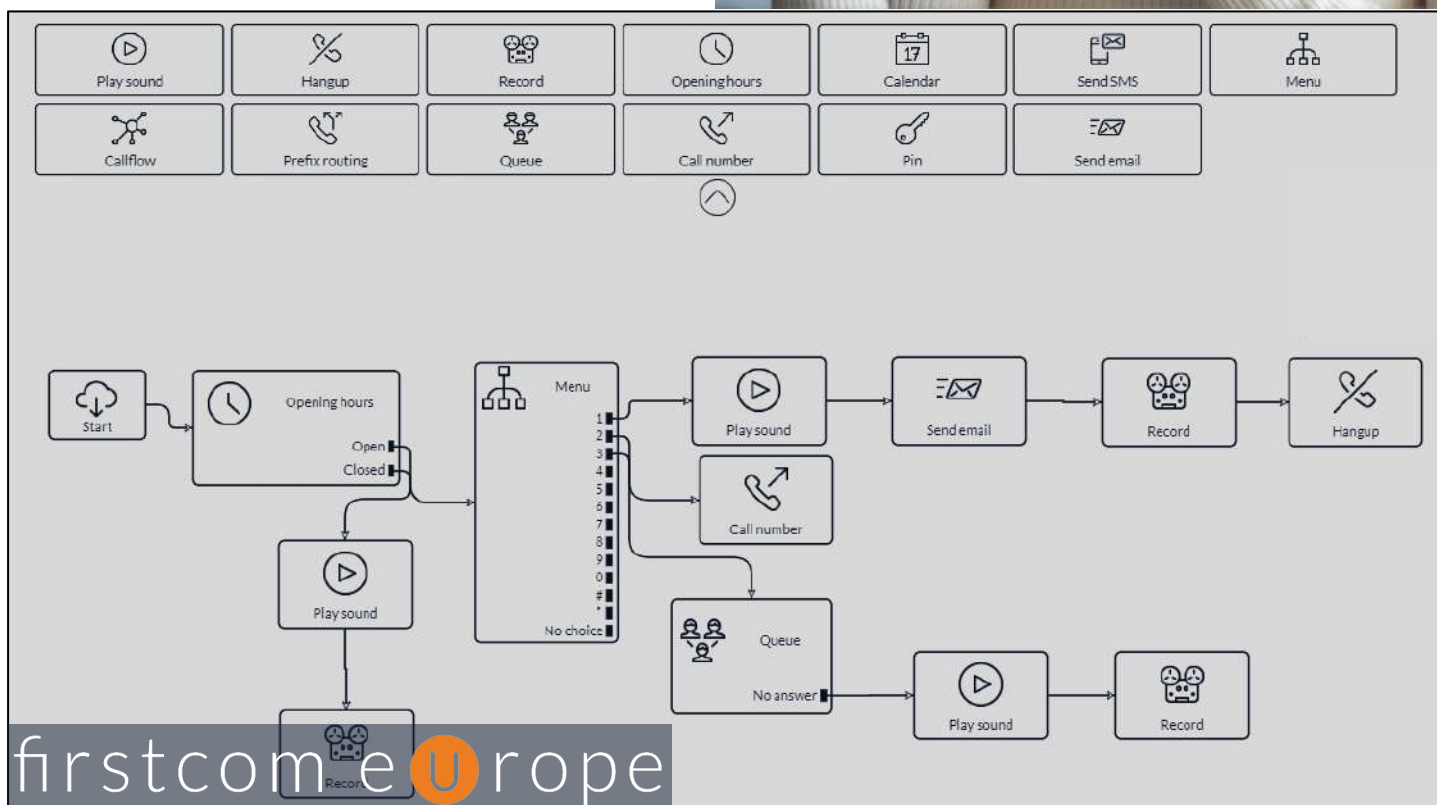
Play sound
Hangup
Record
Opening hours
17
Calendar
Send SMS
Menu
Callflow
Prefix routing
Queue
Call number
Pin
Send email

Start
Opening hours
Open
Closed
Menu
1
2
3
4
5
6
7
8
9
0
#
*
No choice
Play sound
Send email
Record
Hangup
Call number
Play sound
Queue
No answer
Play sound
Record
Recor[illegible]

firstcom e u rope